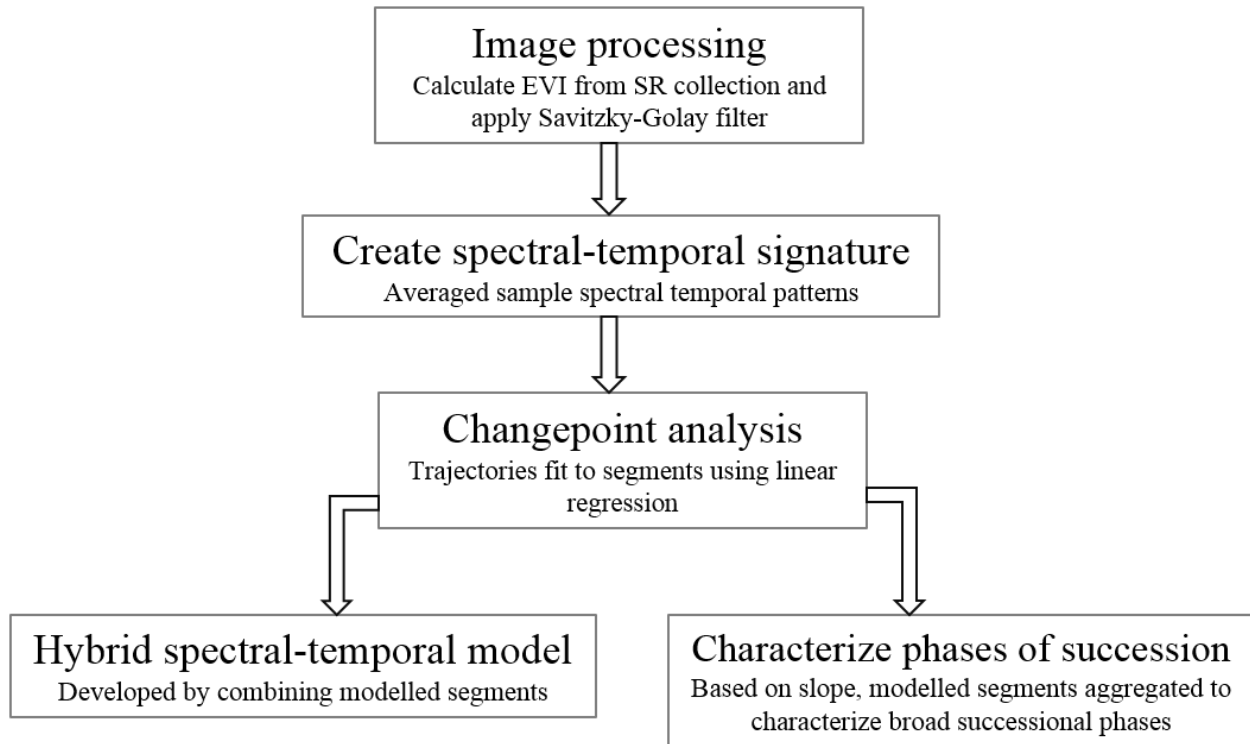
Image processing
Calculate EVI from SR collection and apply Savitzky-Golay filter

Create spectral-temporal signature
Averaged sample spectral temporal patterns

Changepoint analysis
Trajectories fit to segments using linear regression

Hybrid spectral-temporal model
Developed by combining modelled segments

Characterize phases of succession
Based on slope, modelled segments aggregated to characterize broad successional phases